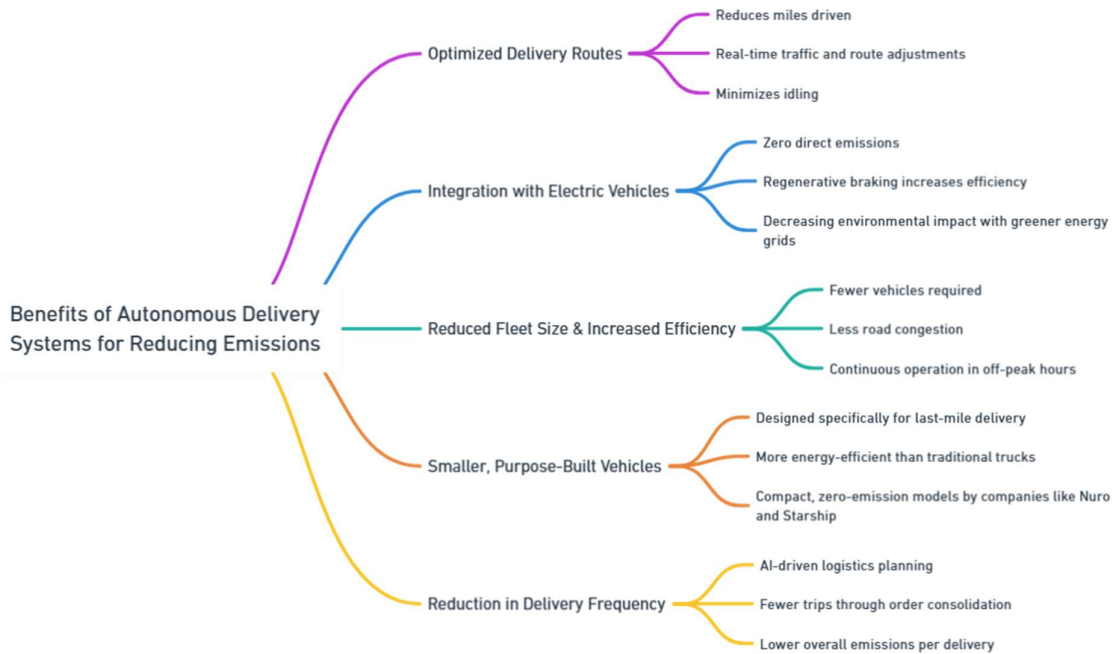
Benefits of Autonomous Delivery Systems for Reducing Emissions

Optimized Delivery Routes
Reduces miles driven
Real-time traffic and route adjustments
Minimizes idling

Integration with Electric Vehicles
Zero direct emissions
Regenerative braking increases efficiency
Decreasing environmental impact with greener energy grids

Reduced Fleet Size & Increased Efficiency
Fewer vehicles required
Less road congestion
Continuous operation in off-peak hours

Smaller, Purpose-Built Vehicles
Designed specifically for last-mile delivery
More energy-efficient than traditional trucks
Compact, zero-emission models by companies like Nuro and Starship

Reduction in Delivery Frequency
AI-driven logistics planning
Fewer trips through order consolidation
Lower overall emissions per delivery